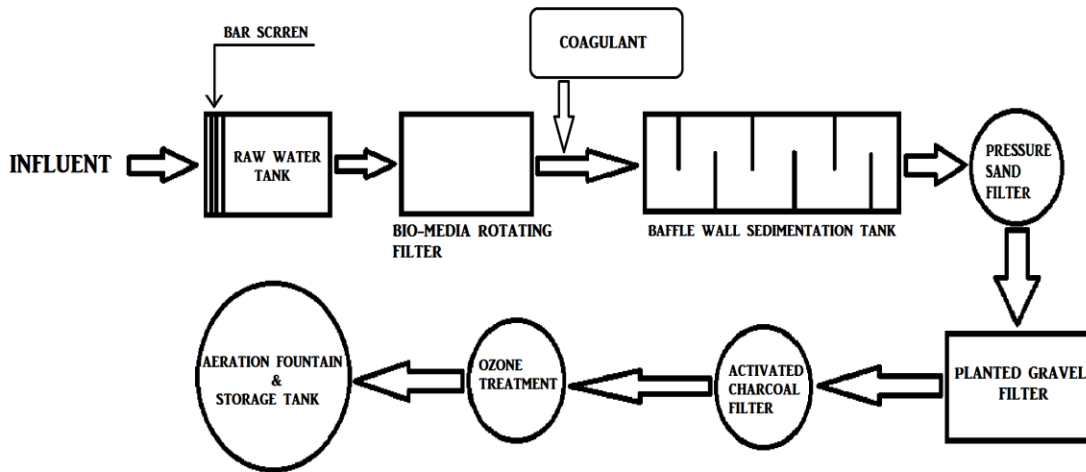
BAR SCRREN

COAGULANT

INFLUENT

RAW WATER TANK

BIO-MEDIA ROTATING FILTER

BAFFLE WALL SEDIMENTATION TANK

PRESSURE SAND FILTER

PLANTED GRAVEL FILTER

ACTIVATED CHARCOAL FILTER

OZONE TREATMENT

AERATION FOUNTAIN & STORAGE TANK